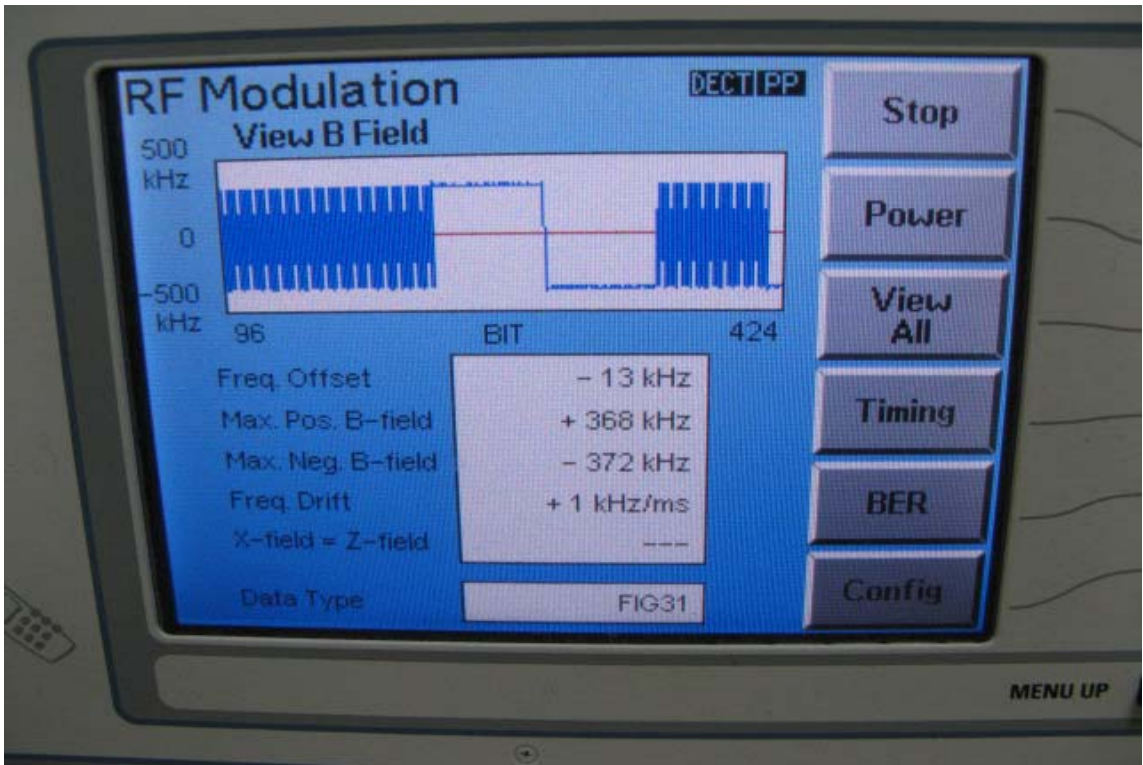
RF Modulation

DECT PP

View B Field

500 kHz

0

-500 kHz

96

BIT

424

Freq. Offset

Max. Pos. B-field

Max. Neg. B-field

Freq. Drift

X-field = Z-field

– 13 kHz

+ 368 kHz

– 372 kHz

+ 1 kHz/ms

---

Data Type

FIG31

Stop

Power

View All

Timing

BER

Config

MENU UP